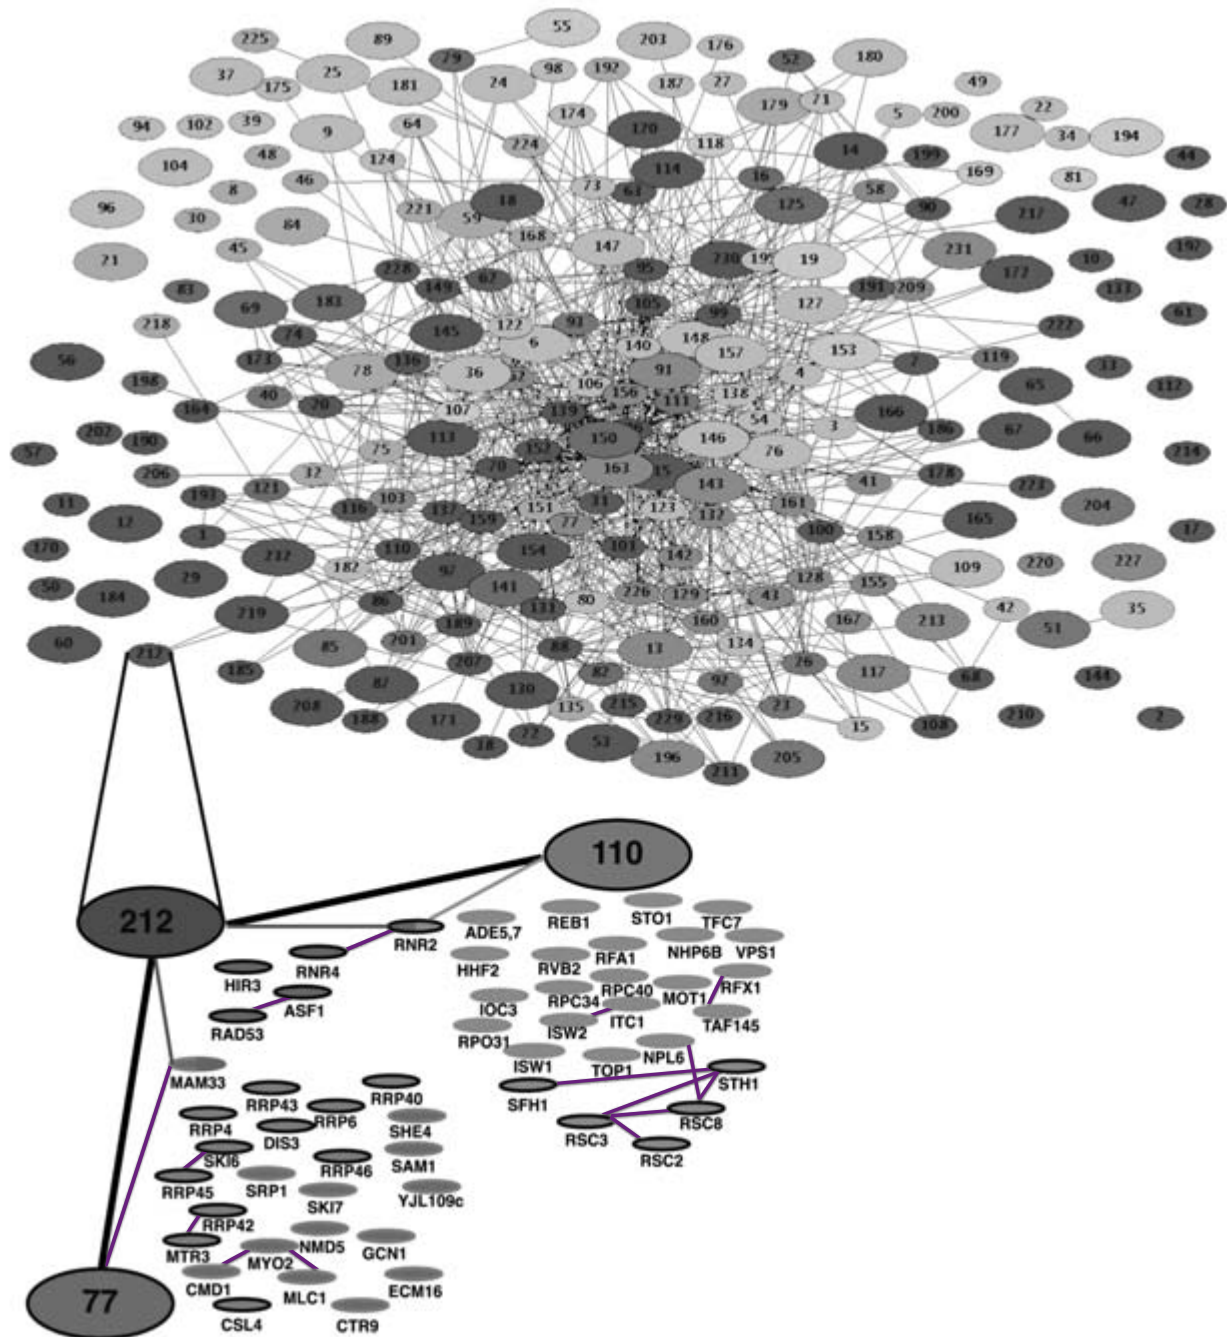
55
225
89
203
176
180
79
98
192
52
37
25
175
181
24
187
27
49
179
71
94
102
39
9
64
174
170
118
5
200
22
177
34
194
104
48
124
224
114
14
199
44
46
73
61
16
58
169
81
96
8
221
59
18
125
90
217
47
28
30
84
168
147
230
19
19
231
177
10
197
45
21
228
149
87
95
171
209
83
69
183
105
127
133
61
218
74
145
122
6
93
99
222
173
136
140
148
157
153
7
119
56
78
36
106
156
91
4
65
33
198
164
40
20
107
138
111
54
112
139
166
202
113
152
150
146
3
67
66
190
57
75
76
186
214
206
70
163
15
143
178
32
121
103
31
223
193
1
151
123
132
161
204
17
116
137
159
77
41
165
12
100
17
110
101
154
142
158
170
232
182
97
109
220
227
29
128
50
184
141
80
226
129
43
155
86
131
160
42
35
219
201
189
167
213
51
60
212
85
88
13
134
185
207
82
117
76
144
87
92
68
208
188
171
130
135
215
229
216
23
210
2
18
72
53
15
108
196
211
205
110
212
RNR2
ADE5,7
REB1
STO1
TFC7
NHP6B
VPS1
RNR4
HHF2
RVB2
RFA1
HIR3
ASF1
RPC34
RPC40
MOT1
RFX1
IOC3
RAD53
ITC1
ISW2
TAF145
RPO31
MAM33
ISW1
TOP1
NPL6
STH1
RRP43
RRP40
SFH1
RRP4
RRP6
SHE4
DIS3
RSC3
RSC8
SKI6
RRP46
RSC2
RRP45
SRP1
SAM1
SKI7
YJL109c
RRP42
MTR3
NMD5
GCN1
MYO2
CMD1
MLC1
ECM16
77
CSL4
CTR9